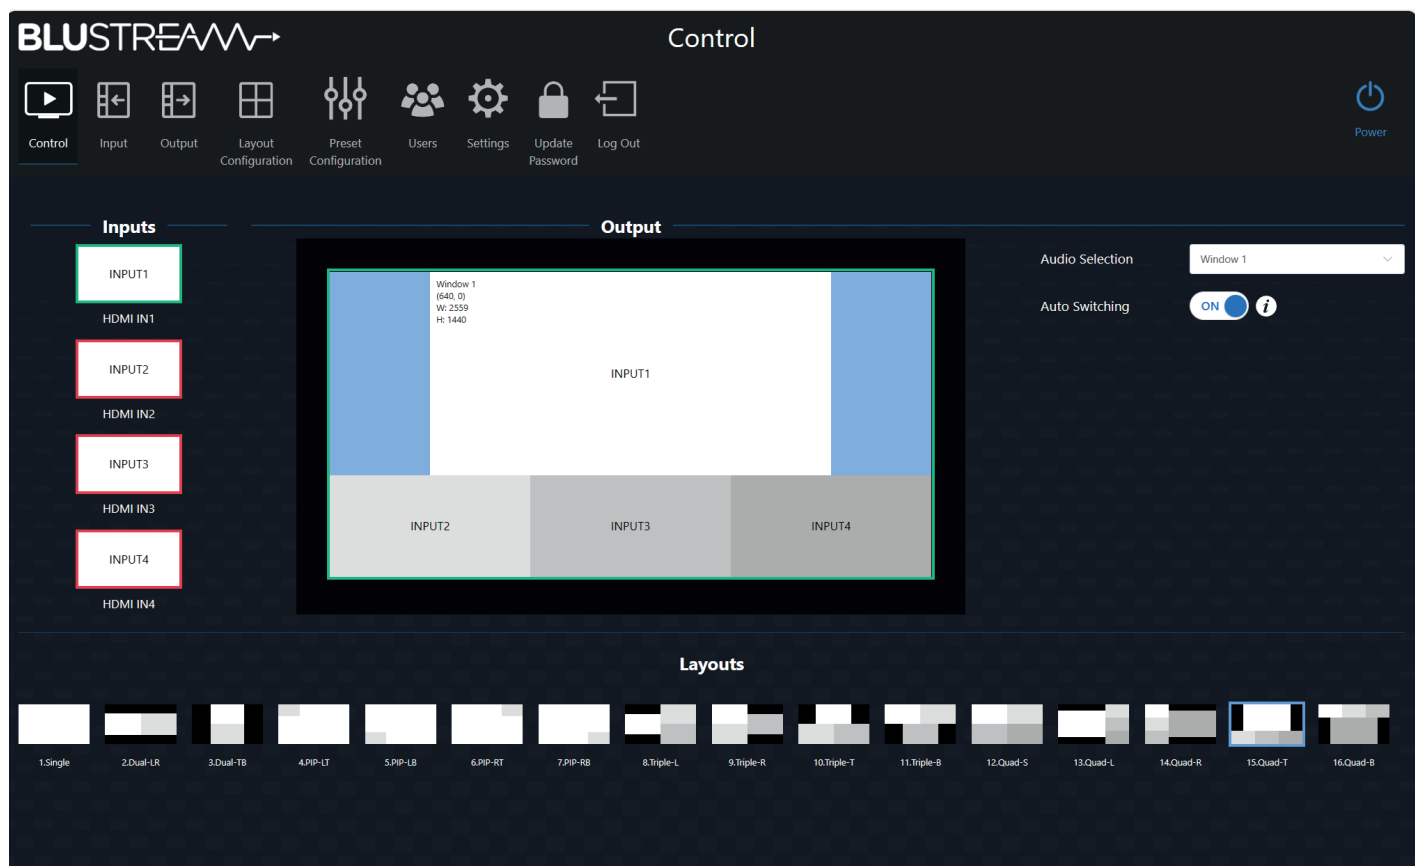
BLUSTREAM

Control

Control Input Output Layout Configuration Preset Configuration Users Settings Update Password Log Out

Power

Inputs

INPUT1
HDMI IN1

INPUT2
HDMI IN2

INPUT3
HDMI IN3

INPUT4
HDMI IN4

Output

Window 1
(640, 0)
W: 2559
H: 1440

INPUT1

INPUT2 INPUT3 INPUT4

Audio Selection Window 1

Auto Switching ON

Layouts

1.Single 2.Dual-LR 3.Dual-TB 4.PIP-LT 5.PIP-LB 6.PIP-RT 7.PIP-RB 8.Triple-L 9.Triple-R 10.Triple-T 11.Triple-B 12.Quad-S 13.Quad-L 14.Quad-R 15.Quad-T 16.Quad-B